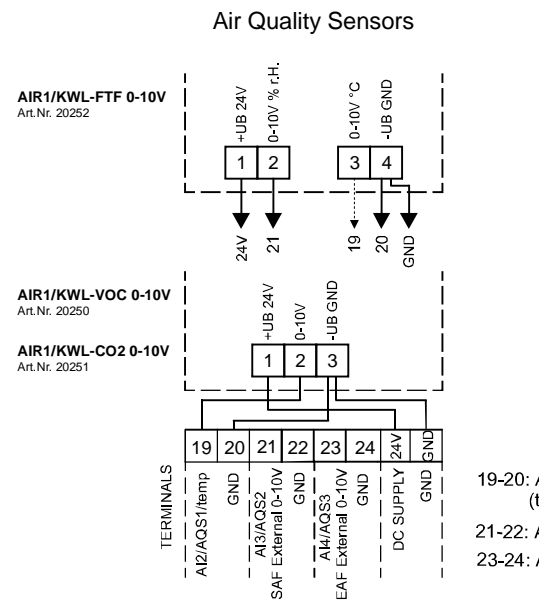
Air Quality Sensors

AIR1/KWL-FTF 0-10V
Art.Nr. 20252

+UB 24V
0-10V % r.H.
0-10V °C
-UB GND

1 2 3 4

24V 21 19 20 GND

AIR1/KWL-VOC 0-10V
Art.Nr. 20250

AIR1/KWL-CO2 0-10V
Art.Nr. 20251

+UB 24V
0-10V
-UB GND

1 2 3

| 19 | 20 | 21 | 22 | 23 | 24 | 24V | GND |
|---|---|---|---|---|---|---|---|
| AI2/AQS1/temp | GND | AI3/AQS2 SAF External 0-10V | GND | AI4/AQS3 EAF External 0-10V | GND | DC SUPPLY | GND |

TERMINALS

19-20: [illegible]
(t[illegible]
21-22: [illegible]
23-24: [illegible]